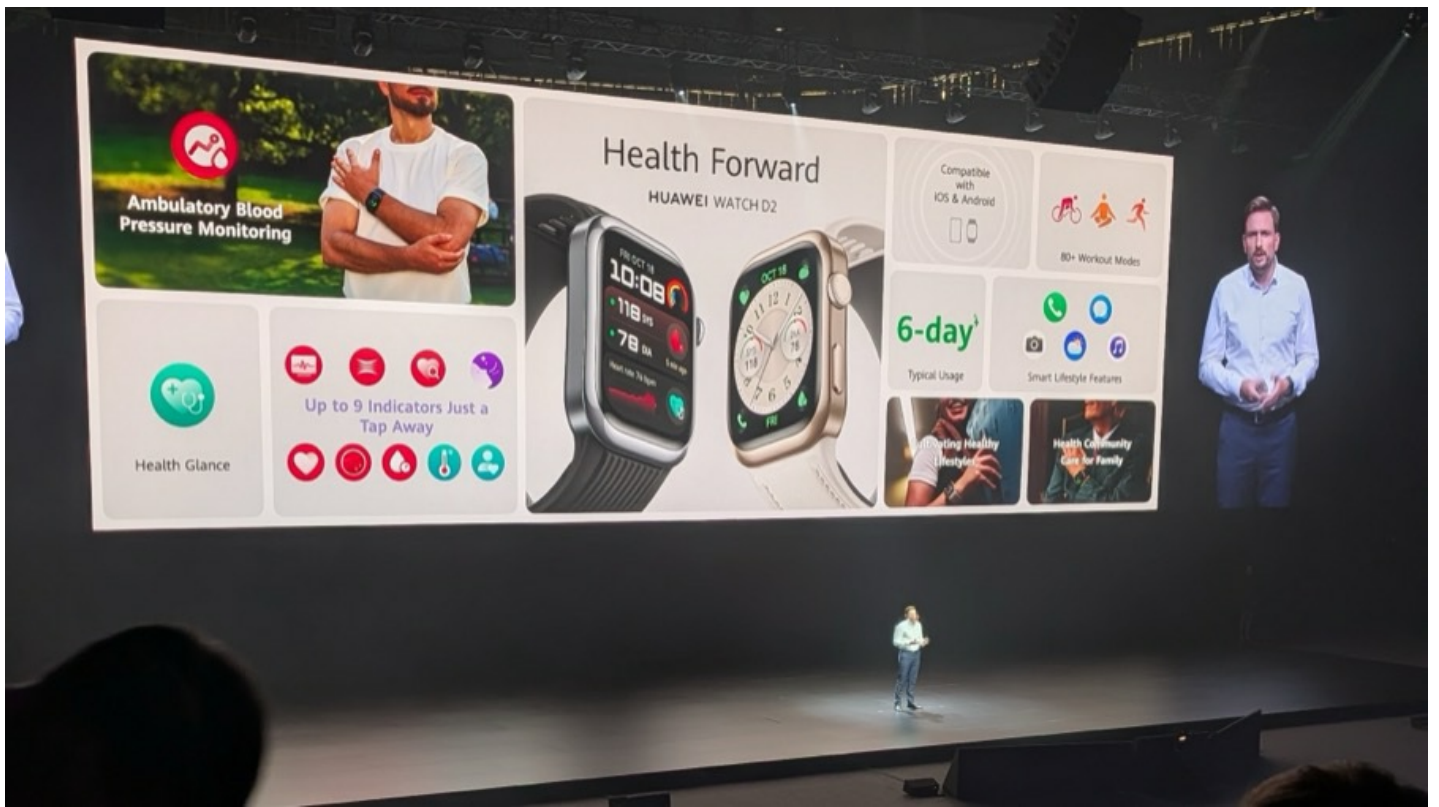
Ambulatory Blood Pressure Monitoring

Health Forward

HUAWEI WATCH D2

Compatible with iOS & Android

80+ Workout Modes

FRI OCT 18

10:08

118

78

Heart rate 76 bpm

OCT 18

FRI

6-day

Typical Usage

Smart Lifestyle Features

Health Glance

Up to 9 Indicators Just a Tap Away

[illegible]ting Healthy Lifestyles

Health Community Care for Family